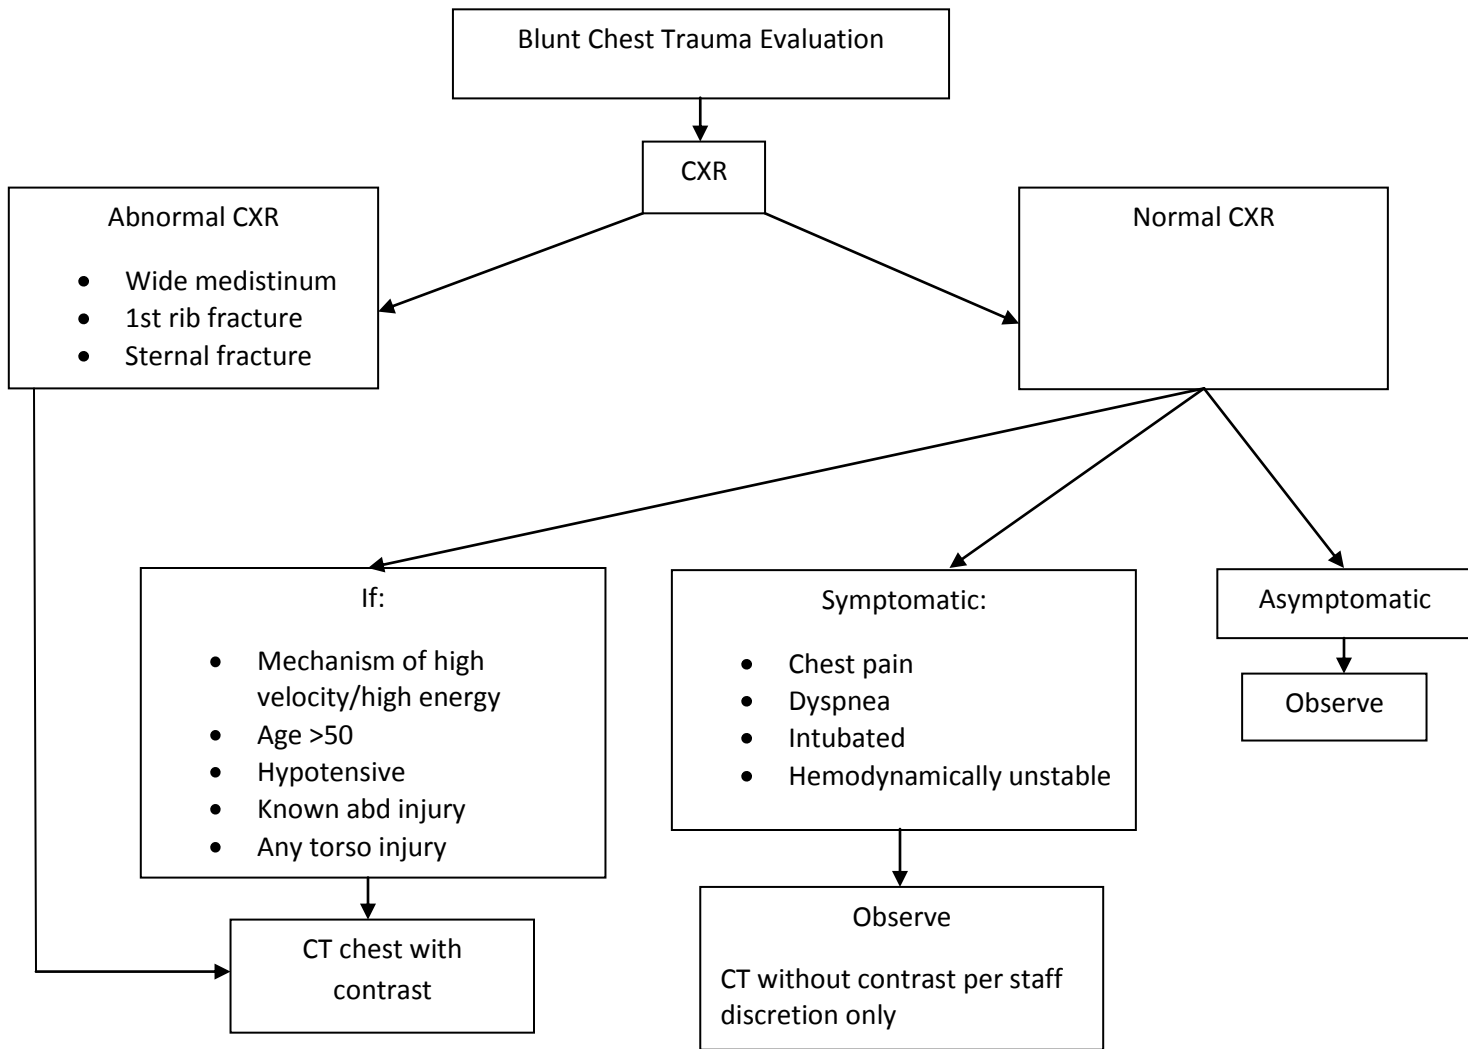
Blunt Chest Trauma Evaluation

CXR

Abnormal CXR

- Wide medistinum
- 1st rib fracture
- Sternal fracture

Normal CXR

If:

- Mechanism of high velocity/high energy
- Age >50
- Hypotensive
- Known abd injury
- Any torso injury

Symptomatic:

- Chest pain
- Dyspnea
- Intubated
- Hemodynamically unstable

Asymptomatic

Observe

CT chest with contrast

Observe

CT without contrast per staff discretion only